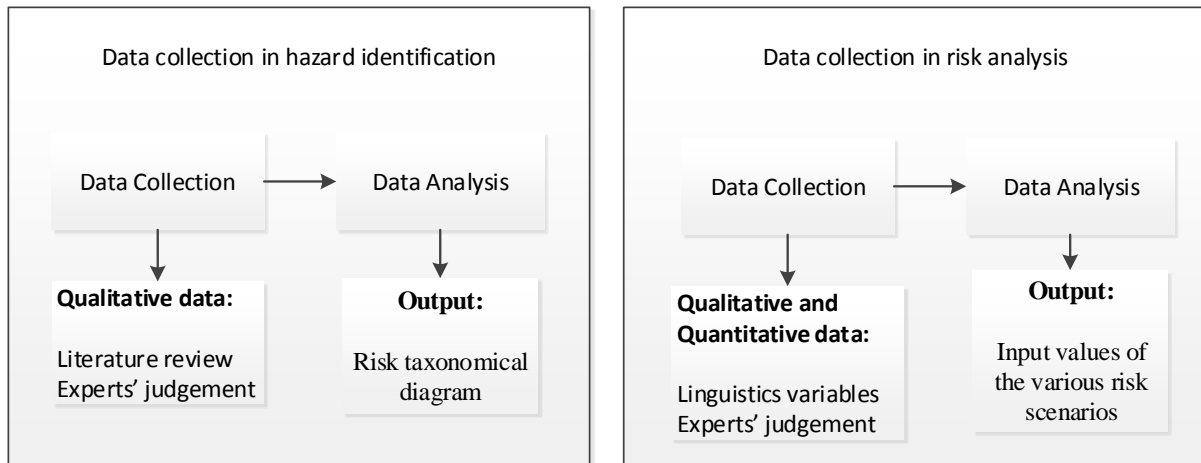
Data collection in hazard identification

Data Collection

Data Analysis

**Qualitative data:**

Literature review
Experts' judgement

**Output:**

Risk taxonomical diagram

Data collection in risk analysis

Data Collection

Data Analysis

**Qualitative and Quantitative data:**

Linguistics variables
Experts' judgement

**Output:**

Input values of the various risk scenarios